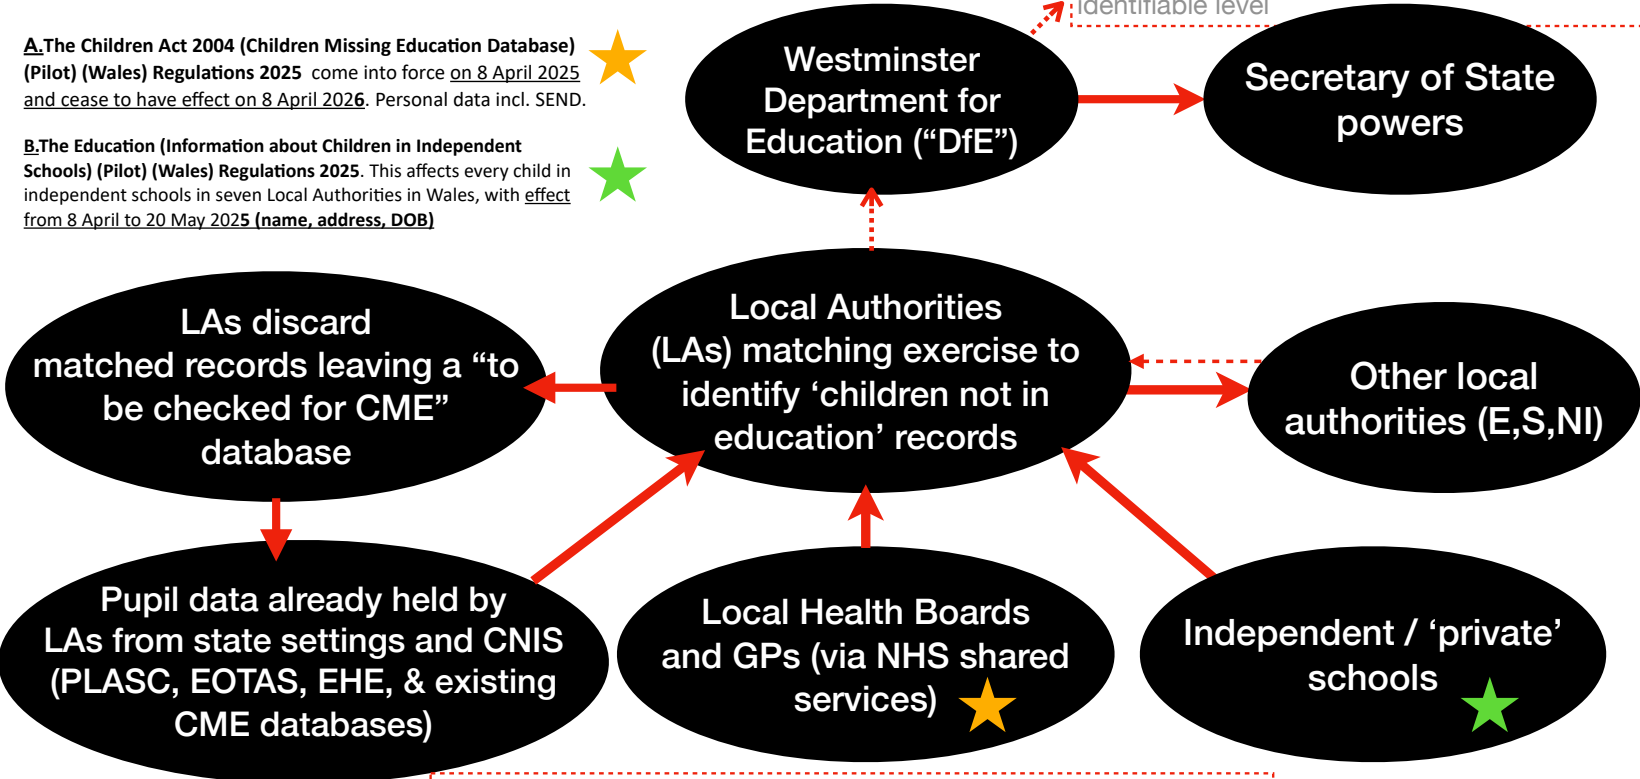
A.The Children Act 2004 (Children Missing Education Database) (Pilot) (Wales) Regulations 2025 come into force on 8 April 2025 and cease to have effect on 8 April 2026. Personal data incl. SEND.

B.The Education (Information about Children in Independent Schools) (Pilot) (Wales) Regulations 2025. This affects every child in independent schools in seven Local Authorities in Wales, with effect from 8 April to 20 May 2025 (name, address, DOB)

identifiable level

Westminster Department for Education ("DfE")

Secretary of State powers

LAs discard matched records leaving a "to be checked for CME" database

Local Authorities (LAs) matching exercise to identify 'children not in education' records

Other local authorities (E,S,NI)

Pupil data already held by LAs from state settings and CNIS (PLASC, EOTAS, EHE, & existing CME databases)

Local Health Boards and GPs (via NHS shared services)

Independent / 'private' schools